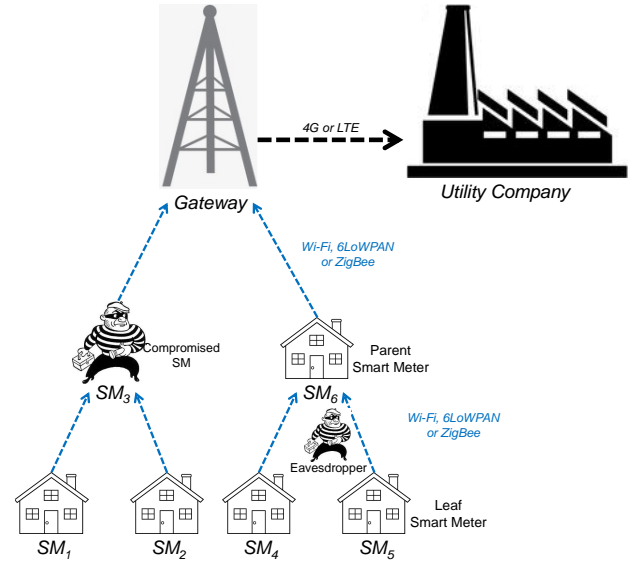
4G or LTE

Gateway

Utility Company

Wi-Fi, 6LoWPAN or ZigBee

Compromised SM

$SM_3$

Parent Smart Meter

$SM_6$

Wi-Fi, 6LoWPAN or ZigBee

Eavesdropper

Leaf Smart Meter

$SM_1$

$SM_2$

$SM_4$

$SM_5$